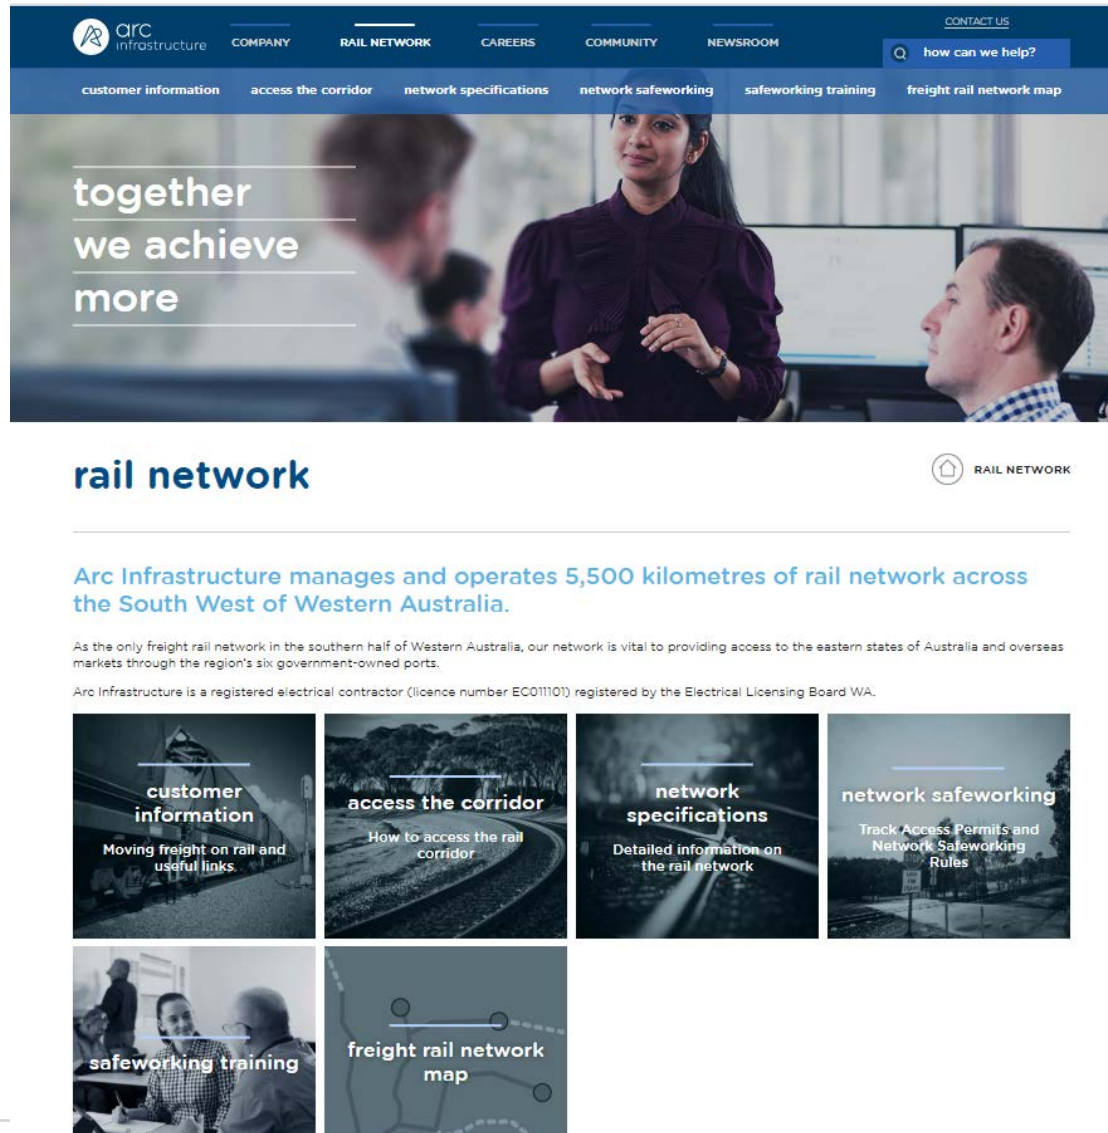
arc infrastructure

COMPANY RAIL NETWORK CAREERS COMMUNITY NEWSROOM

CONTACT US

how can we help?

customer information access the corridor network specifications network safeworking safeworking training freight rail network map

together
we achieve
more

rail network

RAIL NETWORK

Arc Infrastructure manages and operates 5,500 kilometres of rail network across the South West of Western Australia.

As the only freight rail network in the southern half of Western Australia, our network is vital to providing access to the eastern states of Australia and overseas markets through the region's six government-owned ports.

Arc Infrastructure is a registered electrical contractor (licence number EC011101) registered by the Electrical Licensing Board WA.

customer information

Moving freight on rail and useful links

access the corridor

How to access the rail corridor

network specifications

Detailed information on the rail network

network safeworking

Track Access Permits and Network Safeworking Rules

safeworking training

freight rail network map